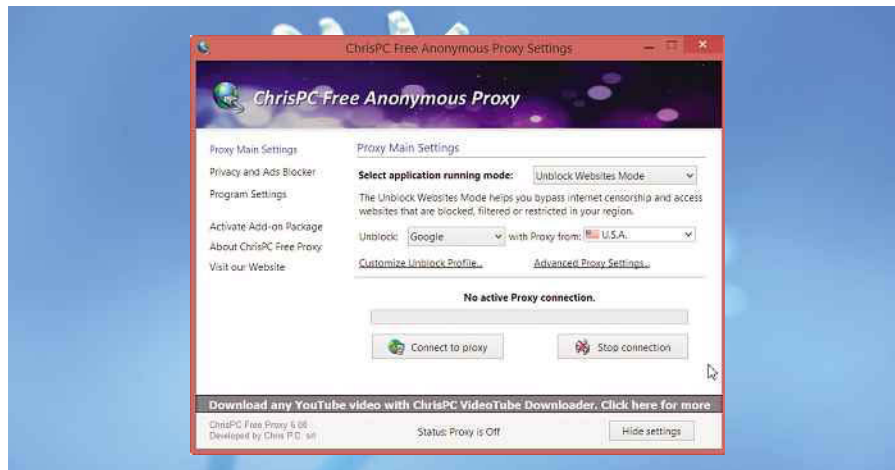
ChrisPC Free Anonymous Proxy Settings

ChrisPC Free Anonymous Proxy

Proxy Main Settings
Privacy and Ads Blocker
Program Settings
Activate Add-on Package
About ChrisPC Free Proxy
Visit our Website

Proxy Main Settings

Select application running mode: Unblock Websites Mode

The Unblock Websites Mode helps you bypass internet censorship and access websites that are blocked, filtered or restricted in your region.

Unblock: Google with Proxy from: U.S.A.

Customize Unblock Profile...
Advanced Proxy Settings...

No active Proxy connection.

Connect to proxy
Stop connection

Download any YouTube video with ChrisPC VideoTube Downloader. Click here for more

ChrisPC Free Proxy 6.08
Developed by Chris P.C. srl

Status: Proxy is Off

Hide settings